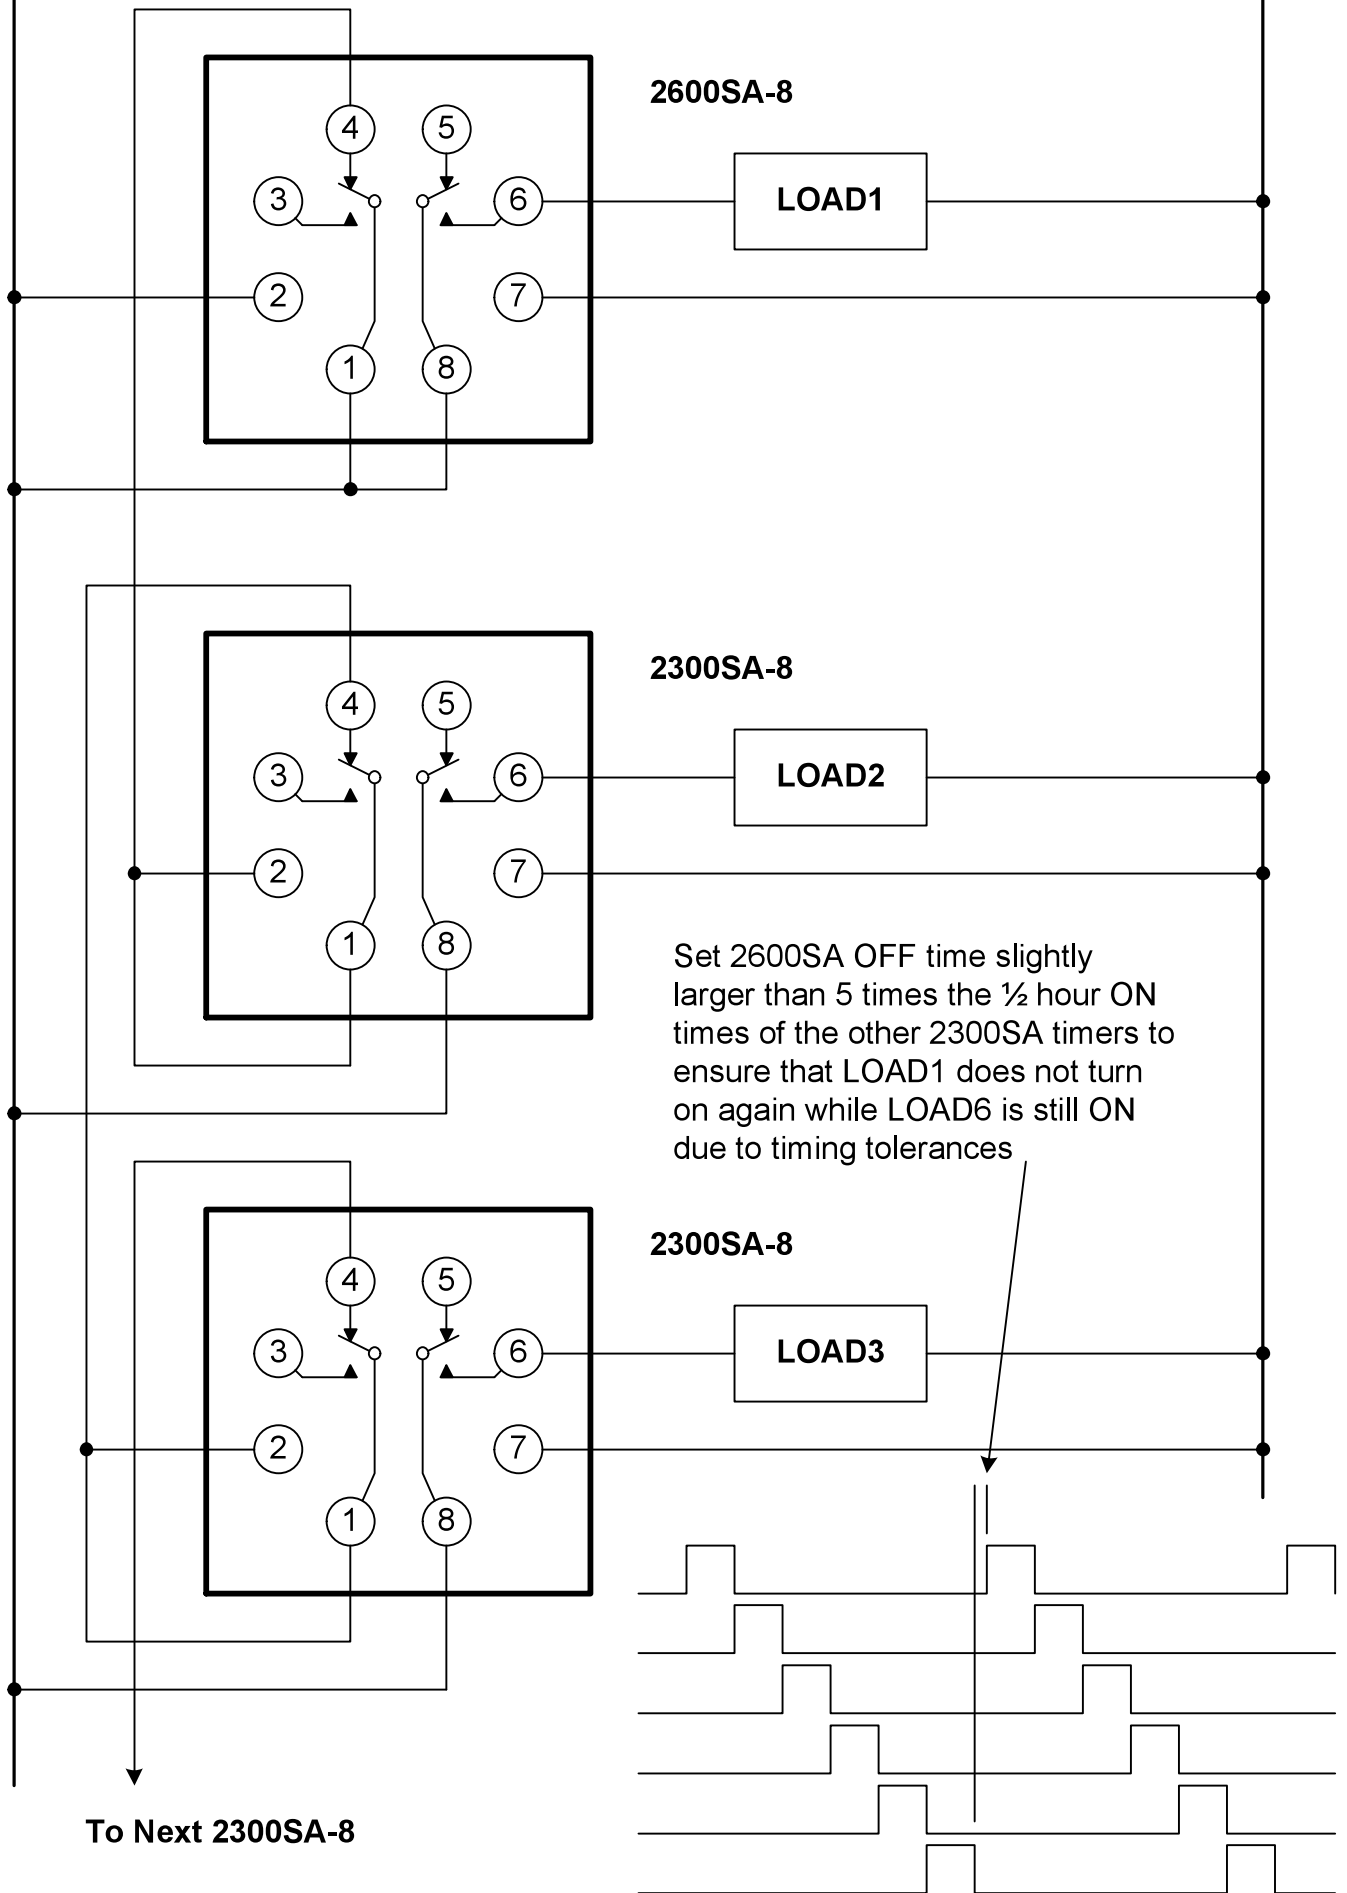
2600SA-8

4 5 3 6 2 7 1 8

LOAD1

2300SA-8

4 5 3 6 2 7 1 8

LOAD2

Set 2600SA OFF time slightly larger than 5 times the ½ hour ON times of the other 2300SA timers to ensure that LOAD1 does not turn on again while LOAD6 is still ON due to timing tolerances

2300SA-8

4 5 3 6 2 7 1 8

LOAD3

To Next 2300SA-8